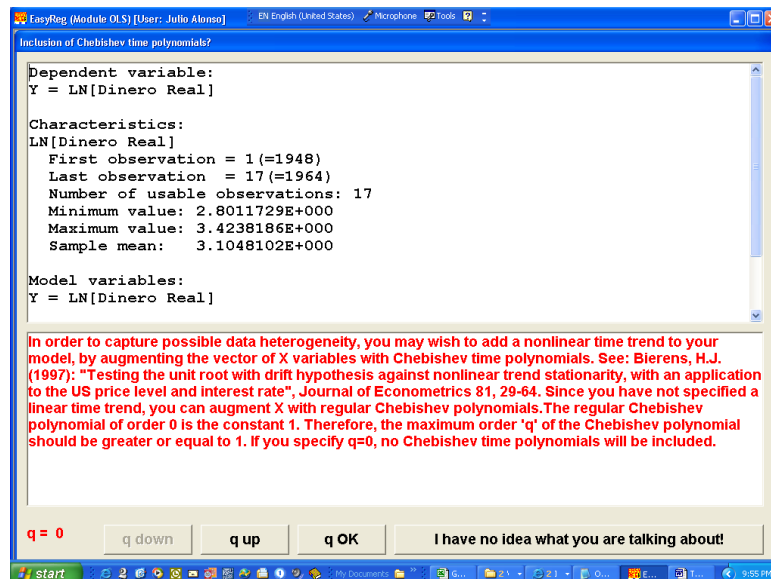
EasyReg (Module OLS) [User: Julio Alonso]

EN English (United States) Microphone Tools

Inclusion of Chebishev time polynomials?

Dependent variable:
Y = LN[Dinero Real]

Characteristics:
LN[Dinero Real]
First observation = 1(=1948)
Last observation = 17(=1964)
Number of usable observations: 17
Minimum value: 2.8011729E+000
Maximum value: 3.4238186E+000
Sample mean: 3.1048102E+000

Model variables:
Y = LN[Dinero Real]

In order to capture possible data heterogeneity, you may wish to add a nonlinear time trend to your model, by augmenting the vector of X variables with Chebishev time polynomials. See: Bierens, H.J. (1997): "Testing the unit root with drift hypothesis against nonlinear trend stationarity, with an application to the US price level and interest rate", Journal of Econometrics 81, 29-64. Since you have not specified a linear time trend, you can augment X with regular Chebishev polynomials.The regular Chebishev polynomial of order 0 is the constant 1. Therefore, the maximum order 'q' of the Chebishev polynomial should be greater or equal to 1. If you specify q=0, no Chebishev time polynomials will be included.

q = 0

q down

q up

q OK

I have no idea what you are talking about!

start

My Documents

9:55 PM